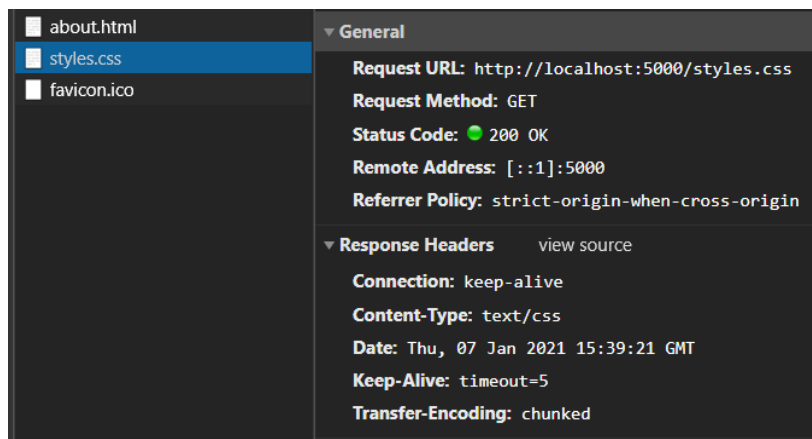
about.html
styles.css
favicon.ico

▼ General
Request URL: http://localhost:5000/styles.css
Request Method: GET
Status Code: 200 OK
Remote Address: [::1]:5000
Referrer Policy: strict-origin-when-cross-origin

▼ Response Headers view source
Connection: keep-alive
Content-Type: text/css
Date: Thu, 07 Jan 2021 15:39:21 GMT
Keep-Alive: timeout=5
Transfer-Encoding: chunked